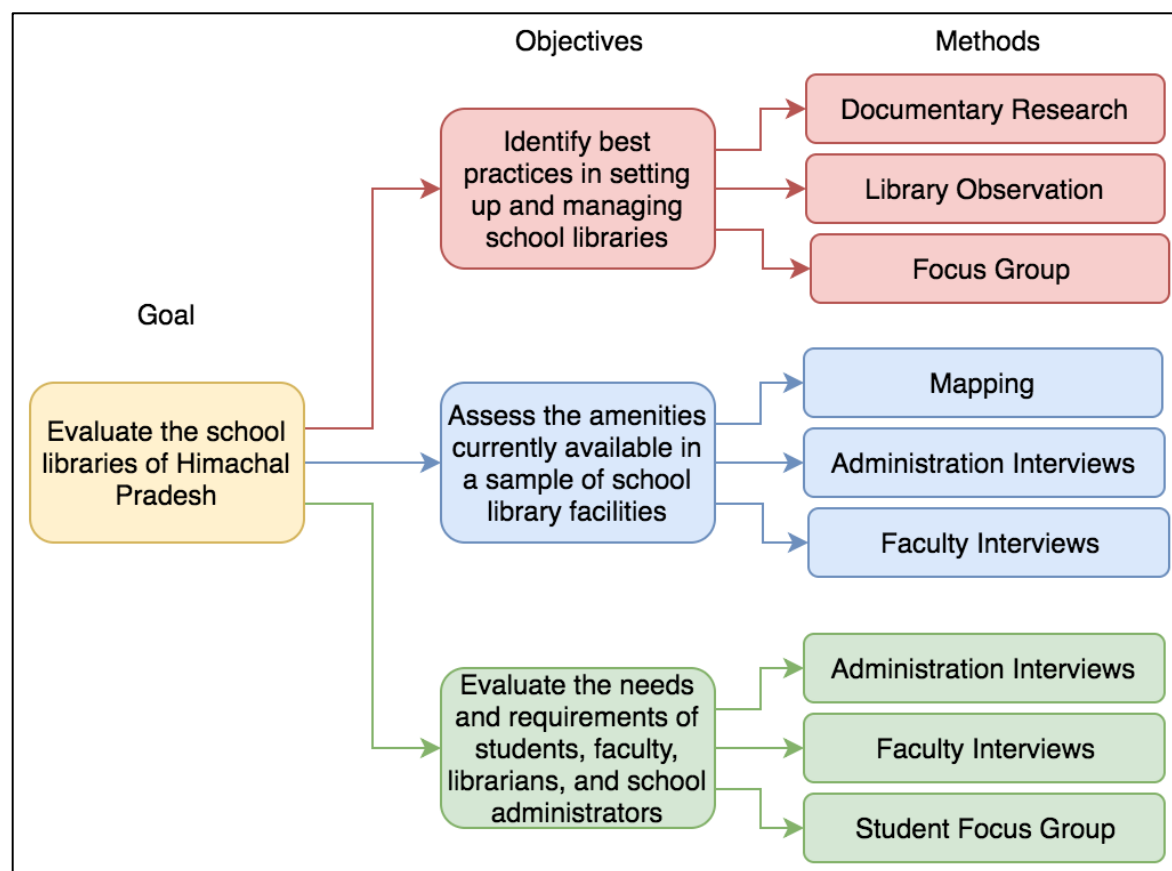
Objectives

Methods

Goal

Evaluate the school libraries of Himachal Pradesh

Identify best practices in setting up and managing school libraries

Documentary Research

Library Observation

Focus Group

Assess the amenities currently available in a sample of school library facilities

Mapping

Administration Interviews

Faculty Interviews

Evaluate the needs and requirements of students, faculty, librarians, and school administrators

Administration Interviews

Faculty Interviews

Student Focus Group